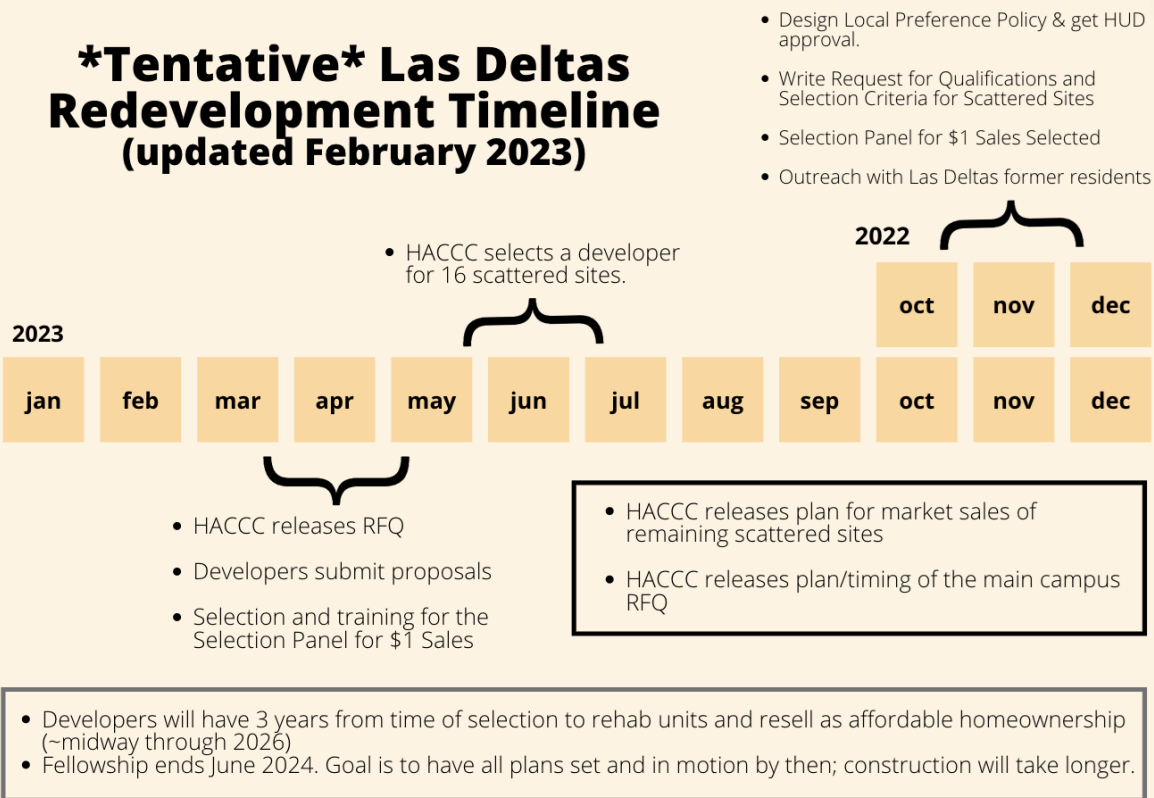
*Tentative* Las Deltas Redevelopment Timeline
(updated February 2023)

- Design Local Preference Policy & get HUD approval.
- Write Request for Qualifications and Selection Criteria for Scattered Sites
- Selection Panel for $1 Sales Selected
- Outreach with Las Deltas former residents

2022

| oct | nov | dec |
|---|---|---|

- HACCC selects a developer for 16 scattered sites.

2023

| jan | feb | mar | apr | may | jun | jul | aug | sep | oct | nov | dec |
|---|---|---|---|---|---|---|---|---|---|---|---|

- HACCC releases RFQ
- Developers submit proposals
- Selection and training for the Selection Panel for $1 Sales

- HACCC releases plan for market sales of remaining scattered sites
- HACCC releases plan/timing of the main campus RFQ

- Developers will have 3 years from time of selection to rehab units and resell as affordable homeownership (~midway through 2026)
- Fellowship ends June 2024. Goal is to have all plans set and in motion by then; construction will take longer.